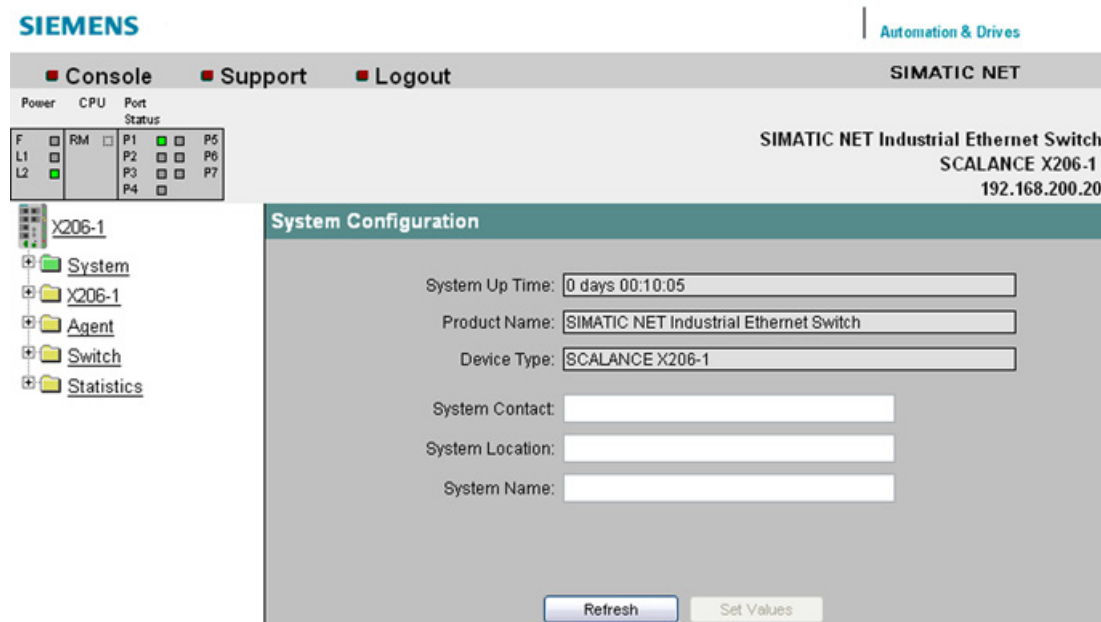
SIEMENS

Automation & Drives

Console Support Logout

SIMATIC NET

Power CPU Port Status

F L1 L2 RM P1 P2 P3 P4 P5 P6 P7

SIMATIC NET Industrial Ethernet Switch
SCALANCE X206-1
192.168.200.20

X206-1
System
X206-1
Agent
Switch
Statistics

System Configuration

System Up Time: 0 days 00:10:05
Product Name: SIMATIC NET Industrial Ethernet Switch
Device Type: SCALANCE X206-1
System Contact:
System Location:
System Name:

Refresh Set Values